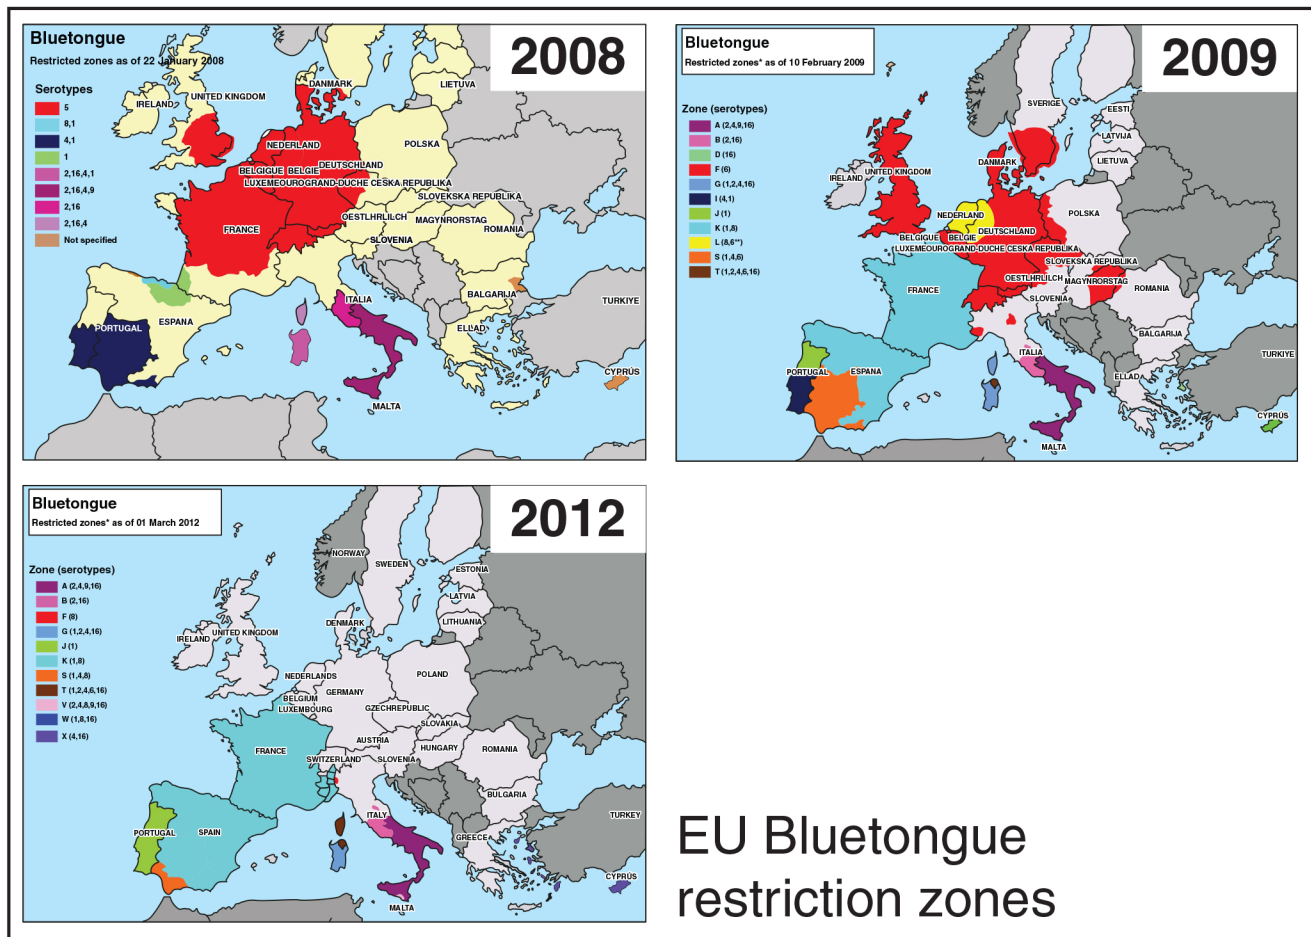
Bluetongue
Restricted zones as of 22 January 2008

2008

Serotypes
5
8,1
4,1
1
2,16,4,1
2,16,4,9
2,16
2,16,4
Not specified

IRELAND
UNITED KINGDOM
DANMARK
LIETUVA
NEDERLAND
POLSKA
DEUTSCHLAND
BELGIQUE BELGIE
LUXEMEOUROGRAND-DUCHE CESKA REPUBLIKA
SLOVEKSKA REPUBLIKA
FRANCE
OESTLHRLICH
MAGYNRORSTAG
ROMANIA
SLOVENIA
ITALIA
BALGARIJA
ESPANA
PORTUGAL
ELLAD
TURKIYE
CYPRUS
MALTA

Bluetongue
Restricted zones* as of 10 February 2009

2009

Zone (serotypes)
A (2,4,9,16)
B (2,16)
D (16)
F (8)
G (1,2,4,16)
I (4,1)
J (1)
K (1,8)
L (8,6**)
S (1,4,8)
T (1,2,4,6,16)

SVERIGE
EESTI
LATVIJA
LIETUVA
DANMARK
IRELAND
UNITED KINGDOM
NEDERLAND
POLSKA
DEUTSCHLAND
BELGIQUE BELGIE
LUXEMEOUROGRAND-DUCHE CESKA REPUBLIKA
SLOVEKSKA REPUBLIKA
OESTLHRLICH
MAGYNRORSTAG
ROMANIA
FRANCE
SLOVENIA
BALGARIJA
ITALIA
PORTUGAL
ESPANA
TURKIYE
ELLAD
CYPRUS
MALTA

Bluetongue
Restricted zones* as of 01 March 2012

2012

Zone (serotypes)
A (2,4,9,16)
B (2,16)
F (8)
G (1,2,4,16)
J (1)
K (1,8)
S (1,4,8)
T (1,2,4,6,16)
V (2,4,8,9,16)
W (1,8,16)
X (4,16)

NORWAY
SWEDEN
ESTONIA
LATVIA
DENMARK
LITHUANIA
IRELAND
UNITED KINGDOM
NEDERLANDS
POLAND
GERMANY
BELGIUM
LUXEMBOURG
CZECHREPUBLIC
SLOVAKIA
AUSTRIA
HUNGARY
ROMANIA
FRANCE
SWITZERLAND
SLOVENIA
BULGARIA
ITALY
PORTUGAL
SPAIN
GREECE
TURKEY
CYPRUS
MALTA

EU Bluetongue restriction zones